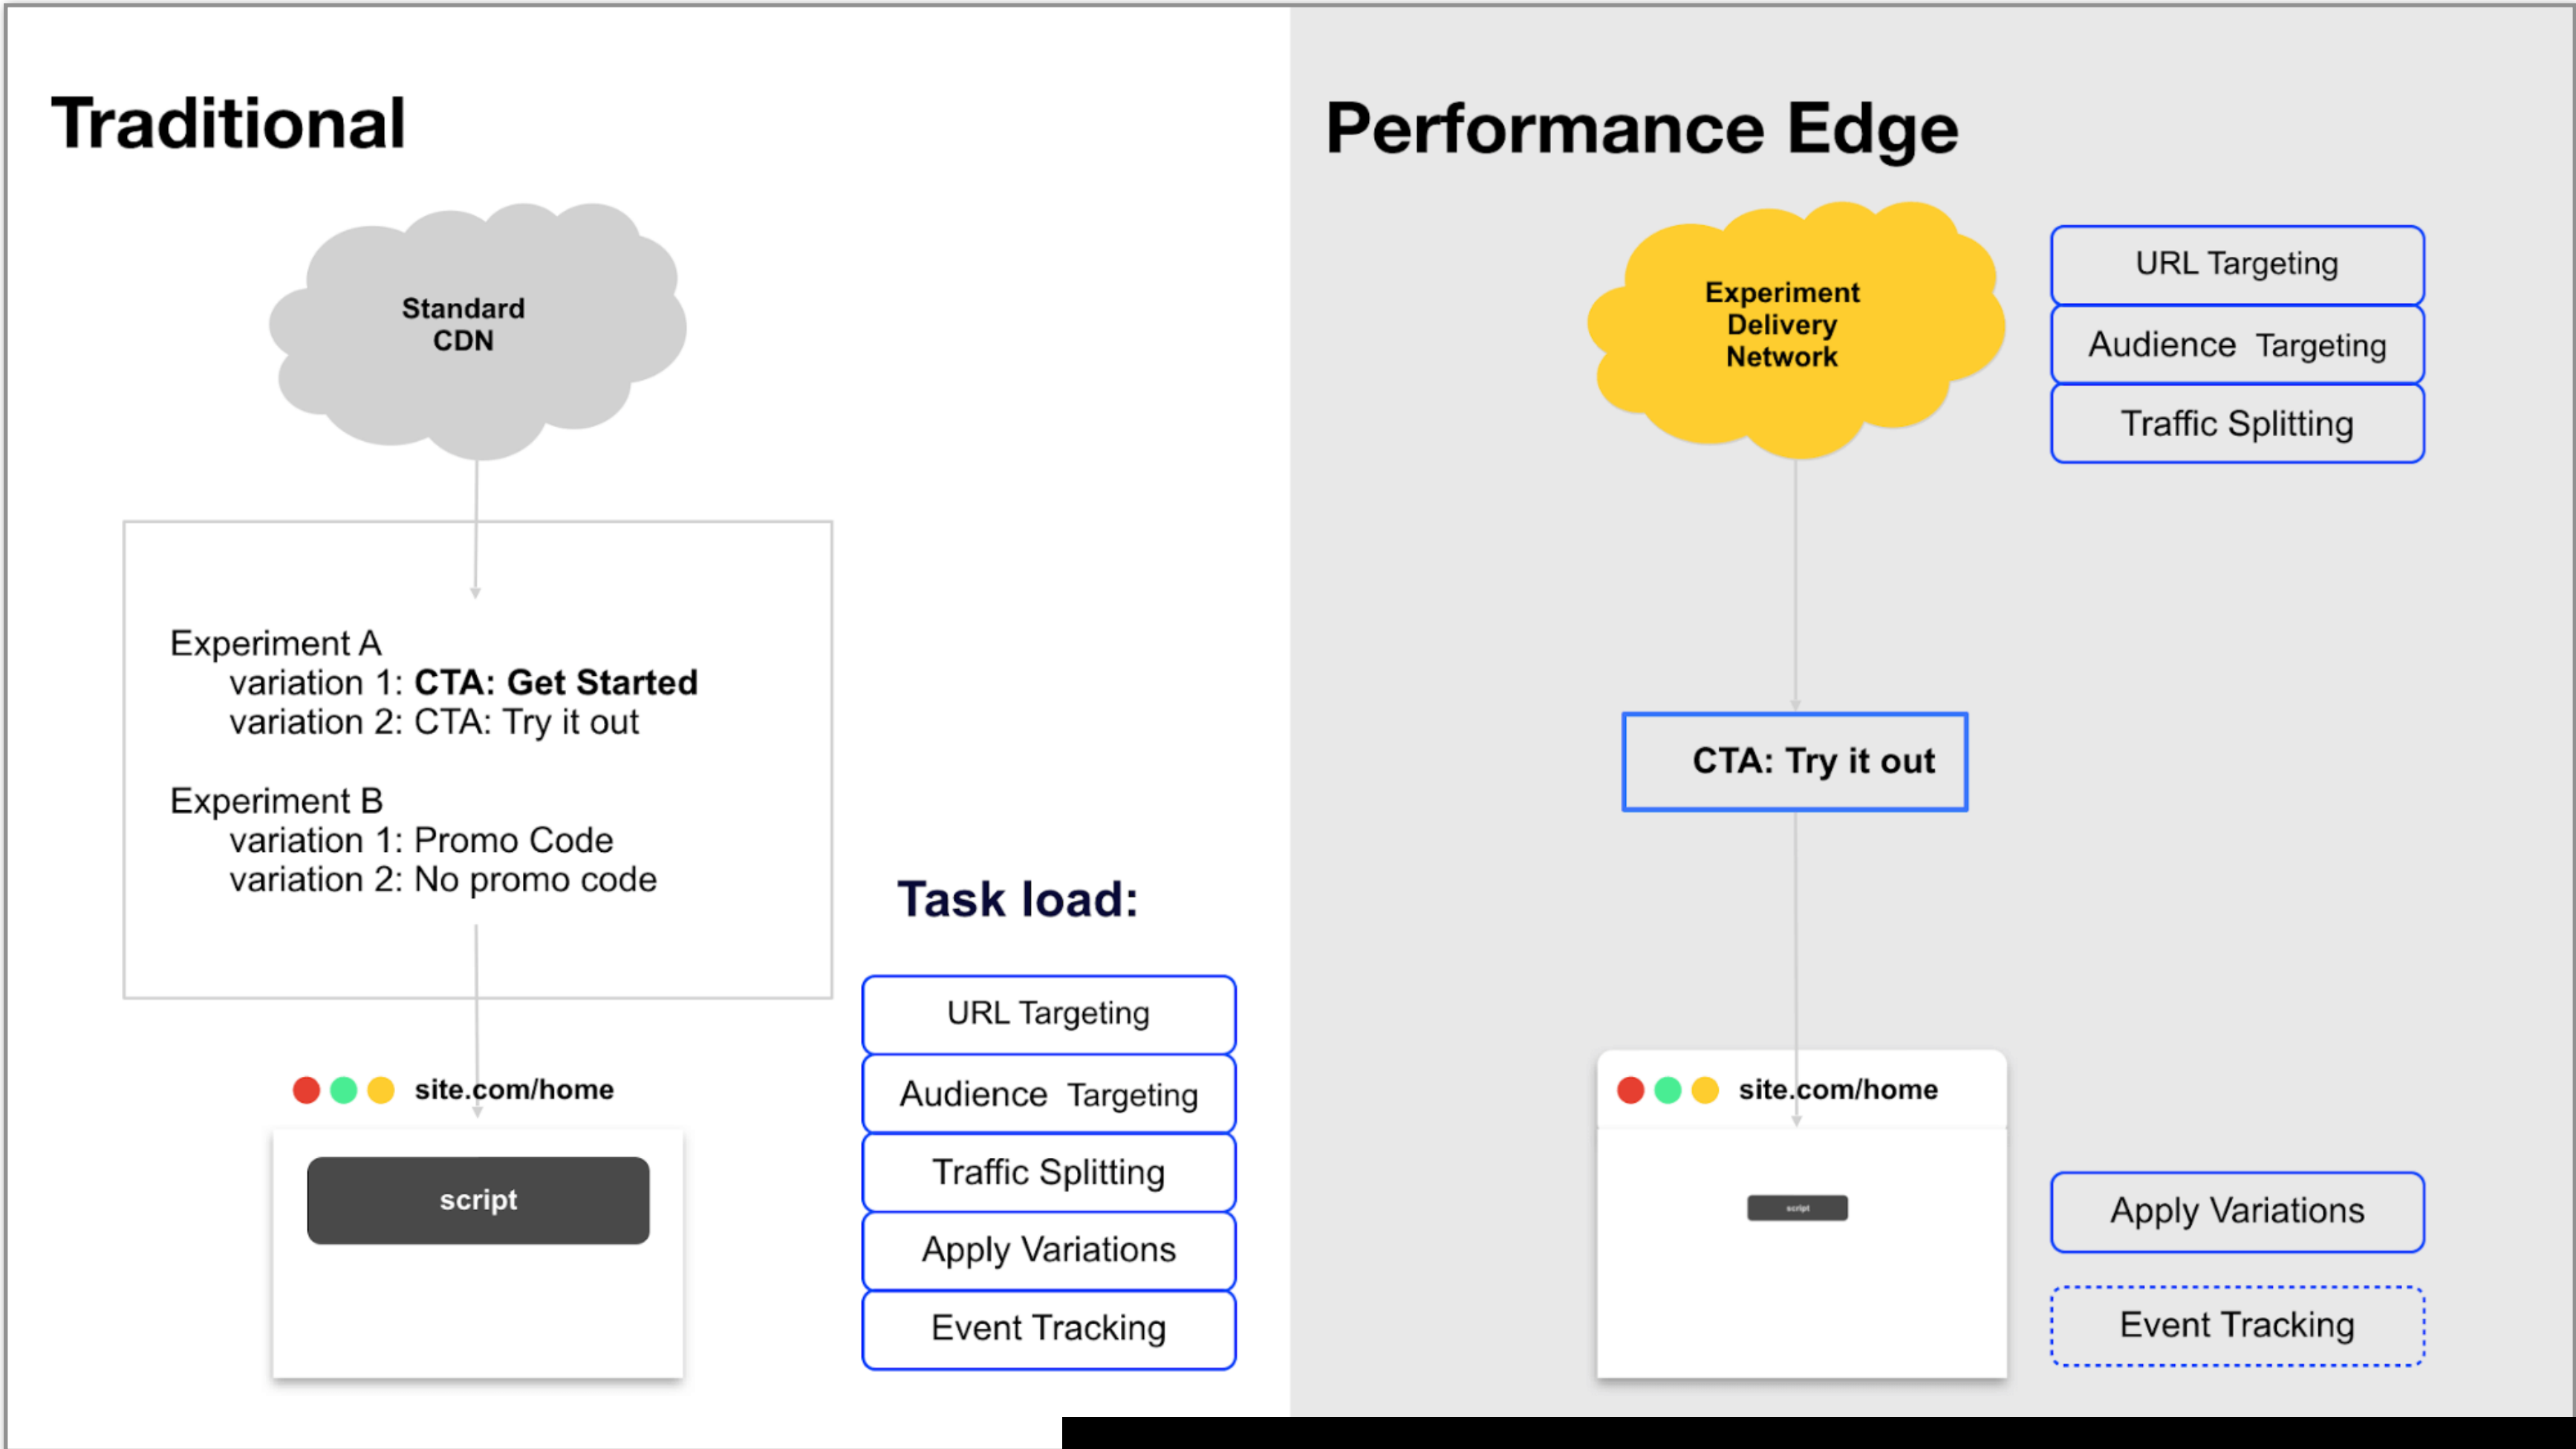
Traditional

Standard CDN

Experiment A
variation 1: **CTA: Get Started**
variation 2: CTA: Try it out

Experiment B
variation 1: Promo Code
variation 2: No promo code

site.com/home

script

Task load:

URL Targeting

Audience Targeting

Traffic Splitting

Apply Variations

Event Tracking

Performance Edge

Experiment Delivery Network

URL Targeting

Audience Targeting

Traffic Splitting

CTA: Try it out

site.com/home

script

Apply Variations

Event Tracking